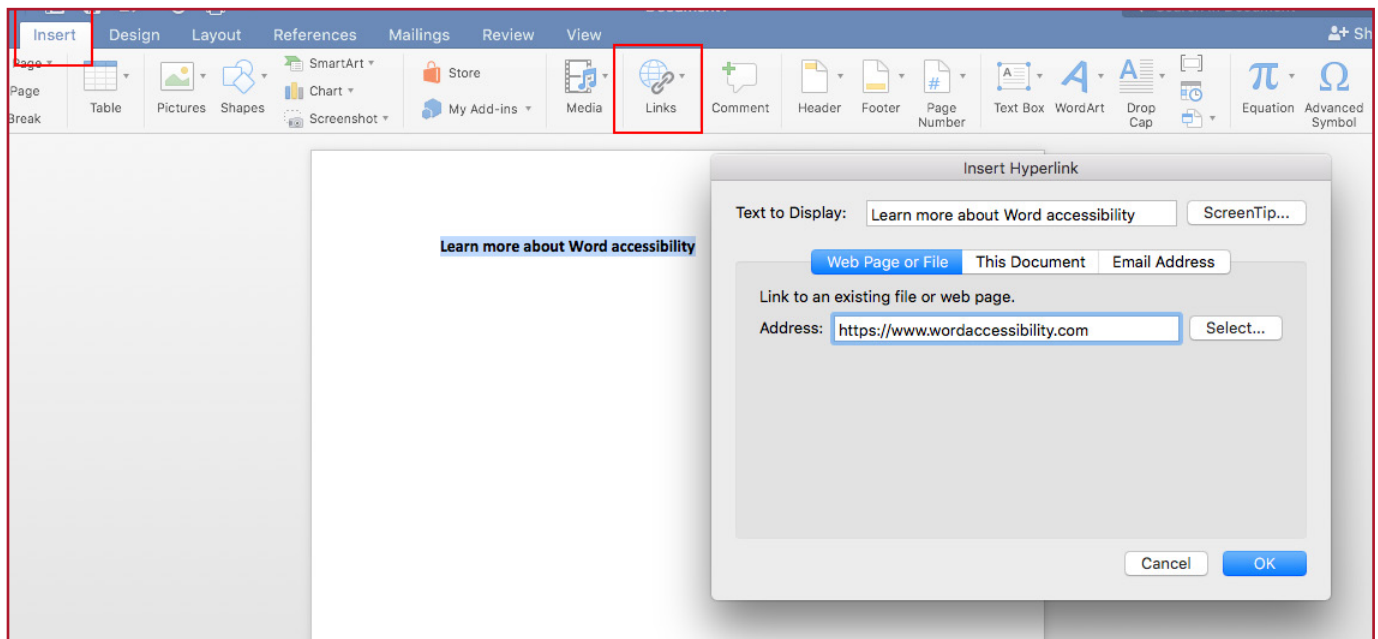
Insert Design Layout References Mailings Review View

Sh

Page Page Break

Table

Pictures Shapes

SmartArt Chart Screenshot

Store

My Add-ins

Media

Links

Comment

Header Footer Page Number

Text Box WordArt Drop Cap

Equation Advanced Symbol

Learn more about Word accessibility

Insert Hyperlink

Text to Display: Learn more about Word accessibility ScreenTip...

Web Page or File This Document Email Address

Link to an existing file or web page.

Address: https://www.wordaccessibility.com Select...

Cancel OK